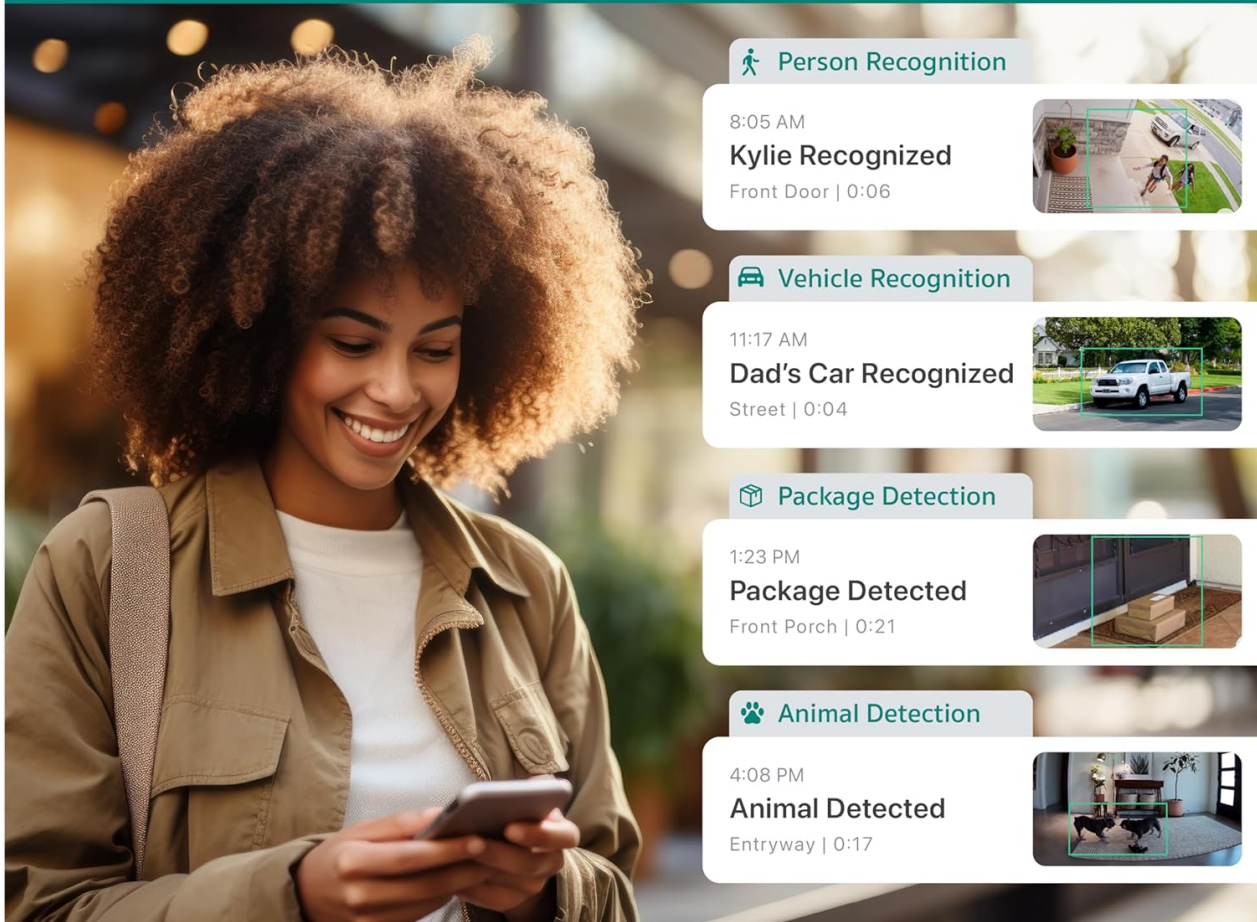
Person Recognition

8:05 AM
Kylie Recognized
Front Door | 0:06

Vehicle Recognition

11:17 AM
Dad's Car Recognized
Street | 0:04

Package Detection

1:23 PM
Package Detected
Front Porch | 0:21

Animal Detection

4:08 PM
Animal Detected
Entryway | 0:17